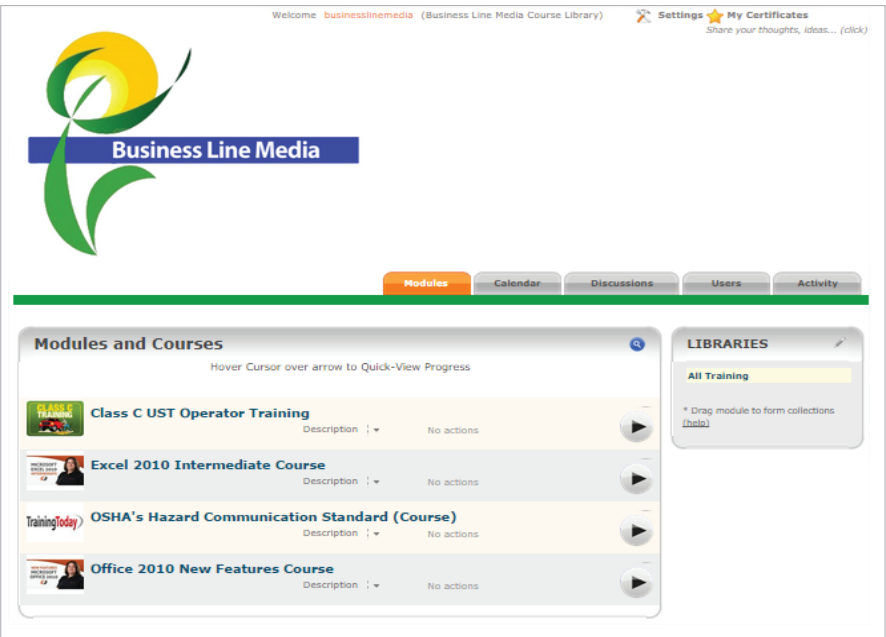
Welcome businesslinemedia (Business Line Media Course Library)

Settings My Certificates
Share your thoughts, ideas... (click)

Business Line Media

Modules Calendar Discussions Users Activity

Modules and Courses

Hover Cursor over arrow to Quick-View Progress

CLASS C TRAINING

Class C UST Operator Training
Description No actions

MICROSOFT EXCEL 2010 INTERMEDIATE

Excel 2010 Intermediate Course
Description No actions

TrainingToday

OSHA's Hazard Communication Standard (Course)
Description No actions

NEW FEATURES MICROSOFT OFFICE 2010

Office 2010 New Features Course
Description No actions

LIBRARIES

All Training

* Drag module to form collections
(help)